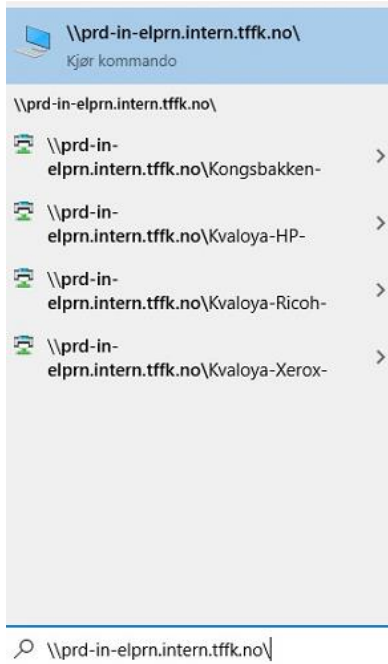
\\prd-in-elprn.intern.tffk.no\
Kjør kommando

\\prd-in-elprn.intern.tffk.no\

\\prd-in-elprn.intern.tffk.no\Kongsbakken-

\\prd-in-elprn.intern.tffk.no\Kvaloya-HP-

\\prd-in-elprn.intern.tffk.no\Kvaloya-Ricoh-

\\prd-in-elprn.intern.tffk.no\Kvaloya-Xerox-

\\prd-in-elprn.intern.tffk.no\